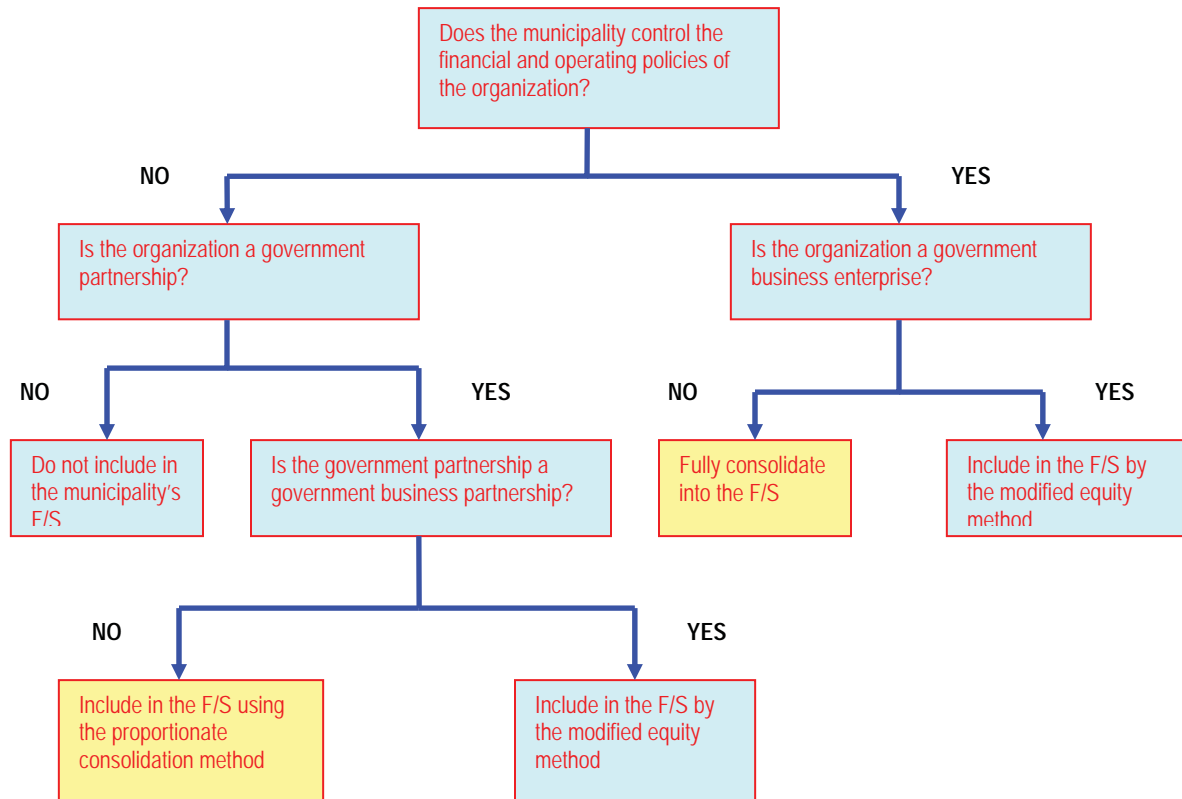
Does the municipality control the financial and operating policies of the organization?

NO

YES

Is the organization a government partnership?

Is the organization a government business enterprise?

NO

YES

NO

YES

Do not include in the municipality's F/S

Is the government partnership a government business partnership?

Fully consolidate into the F/S

Include in the F/S by the modified equity method

NO

YES

Include in the F/S using the proportionate consolidation method

Include in the F/S by the modified equity method